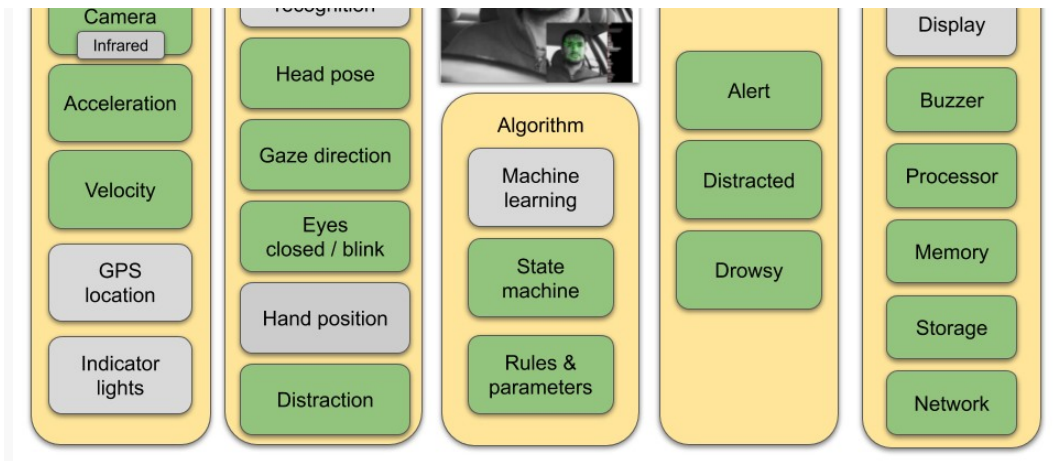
Camera
Infrared
Acceleration
Velocity
GPS location
Indicator lights

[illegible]
Head pose
Gaze direction
Eyes closed / blink
Hand position
Distraction

Algorithm
Machine learning
State machine
Rules & parameters

Alert
Distracted
Drowsy

Display
Buzzer
Processor
Memory
Storage
Network